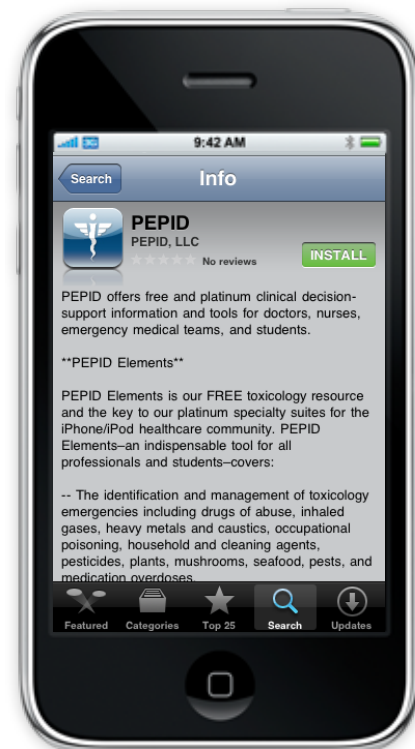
3G 9:42 AM

Search Info

PEPID
PEPID, LLC
No reviews
INSTALL

PEPID offers free and platinum clinical decision-support information and tools for doctors, nurses, emergency medical teams, and students.

**PEPID Elements**

PEPID Elements is our FREE toxicology resource and the key to our platinum specialty suites for the iPhone/iPod healthcare community. PEPID Elements–an indispensable tool for all professionals and students–covers:

-- The identification and management of toxicology emergencies including drugs of abuse, inhaled gases, heavy metals and caustics, occupational poisoning, household and cleaning agents, pesticides, plants, mushrooms, seafood, pests, and medication overdoses.

Featured Categories Top 25 Search Updates